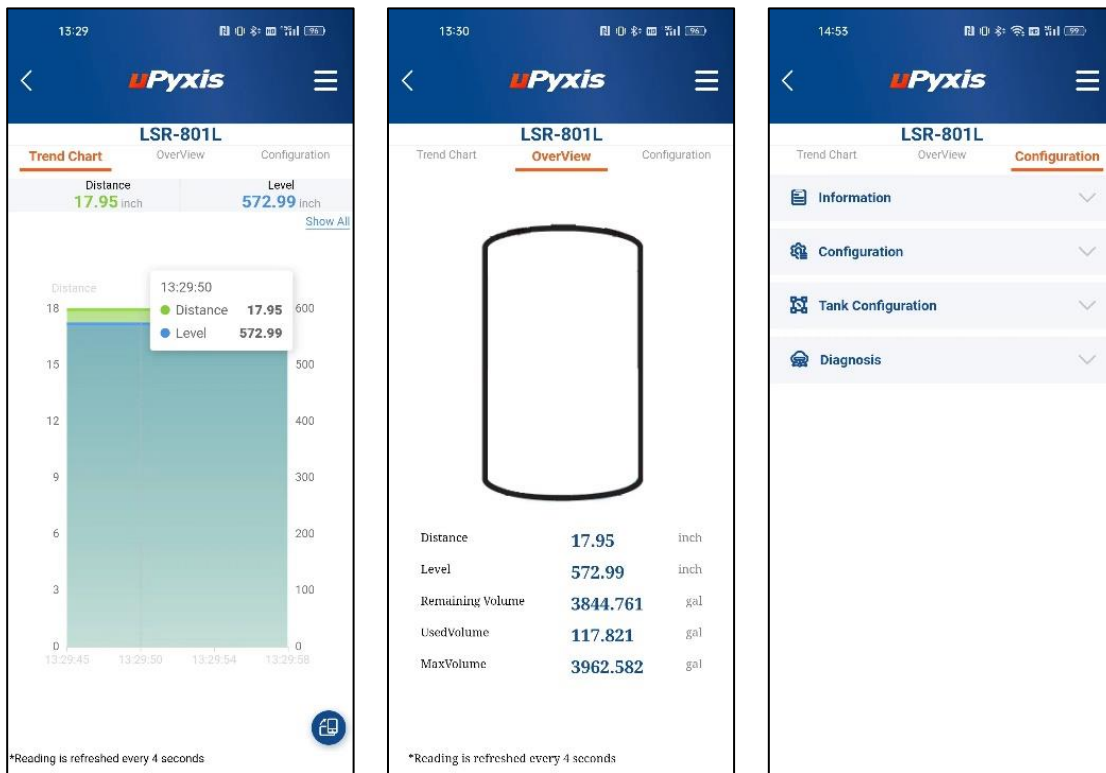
13:29

uPyxis

LSR-801L

Trend Chart OverView Configuration

| Distance | Level |
|---|---|
| 17.95 inch | 572.99 inch |

Show All

Distance

13:29:50
Distance 17.95
Level 572.99

18 15 12 9 6 3 0

600 500 400 300 200 100 0

13:29:45 13:29:50 13:29:54 13:29:58

*Reading is refreshed every 4 seconds

13:30

uPyxis

LSR-801L

Trend Chart OverView Configuration

| | | |
|---|---|---|
| Distance | 17.95 | inch |
| Level | 572.99 | inch |
| Remaining Volume | 3844.761 | gal |
| UsedVolume | 117.821 | gal |
| MaxVolume | 3962.582 | gal |

*Reading is refreshed every 4 seconds

14:53

uPyxis

LSR-801L

Trend Chart OverView Configuration

Information

Configuration

Tank Configuration

Diagnosis